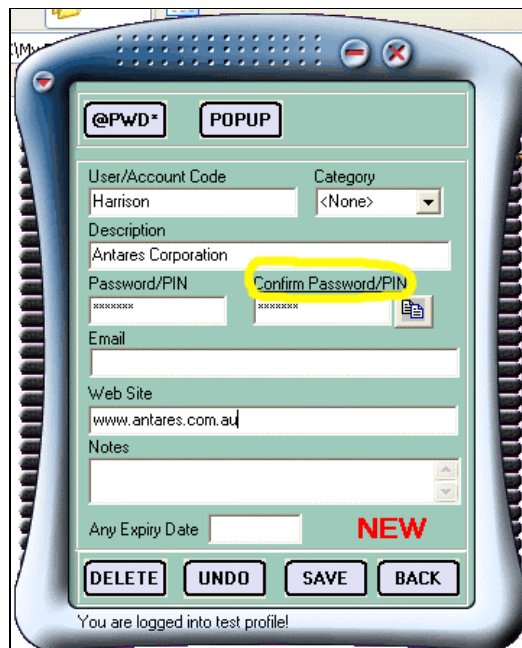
@PWD*

POPUP

User/Account Code

Harrison

Category

<None>

Description

Antares Corporation

Password/PIN

*******

Confirm Password/PIN

*******

Email

Web Site

www.antares.com.au

Notes

Any Expiry Date

NEW

DELETE

UNDO

SAVE

BACK

You are logged into test profile!